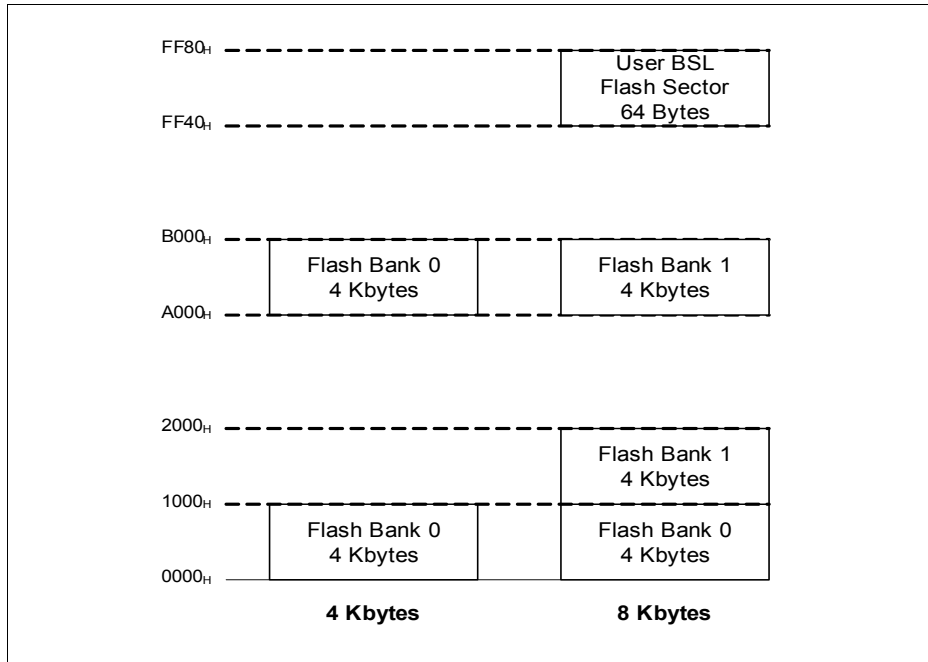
$FF80_H$

User BSL
Flash Sector
64 Bytes

$FF40_H$

$B000_H$

Flash Bank 0
4 Kbytes

Flash Bank 1
4 Kbytes

$A000_H$

$2000_H$

Flash Bank 1
4 Kbytes

$1000_H$

Flash Bank 0
4 Kbytes

Flash Bank 0
4 Kbytes

$0000_H$

**4 Kbytes**

**8 Kbytes**